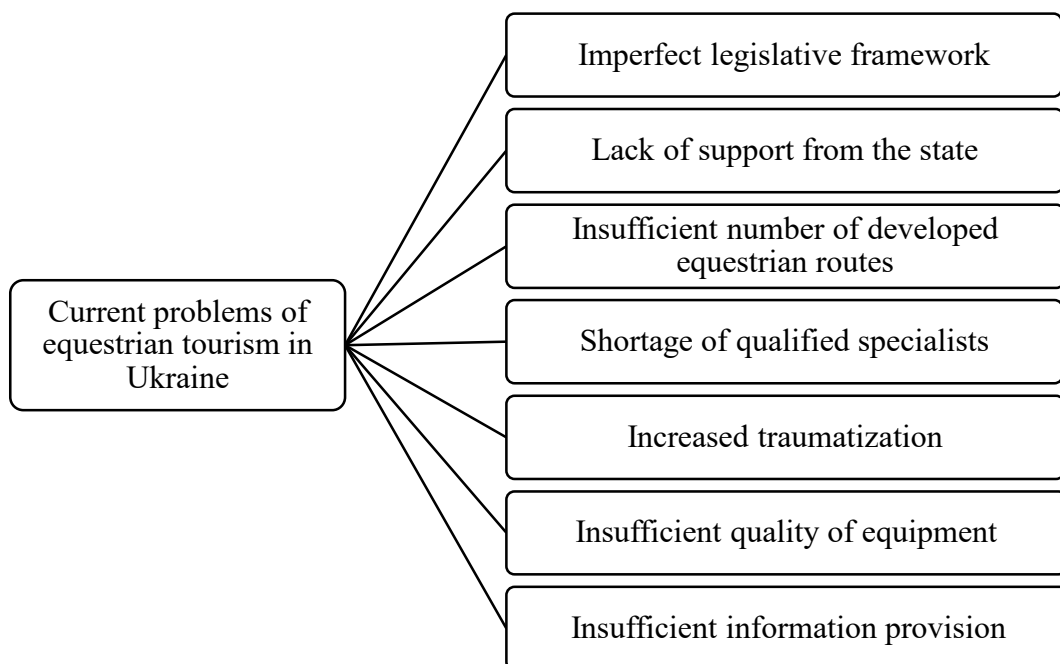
Current problems of equestrian tourism in Ukraine

Imperfect legislative framework

Lack of support from the state

Insufficient number of developed equestrian routes

Shortage of qualified specialists

Increased traumatization

Insufficient quality of equipment

Insufficient information provision